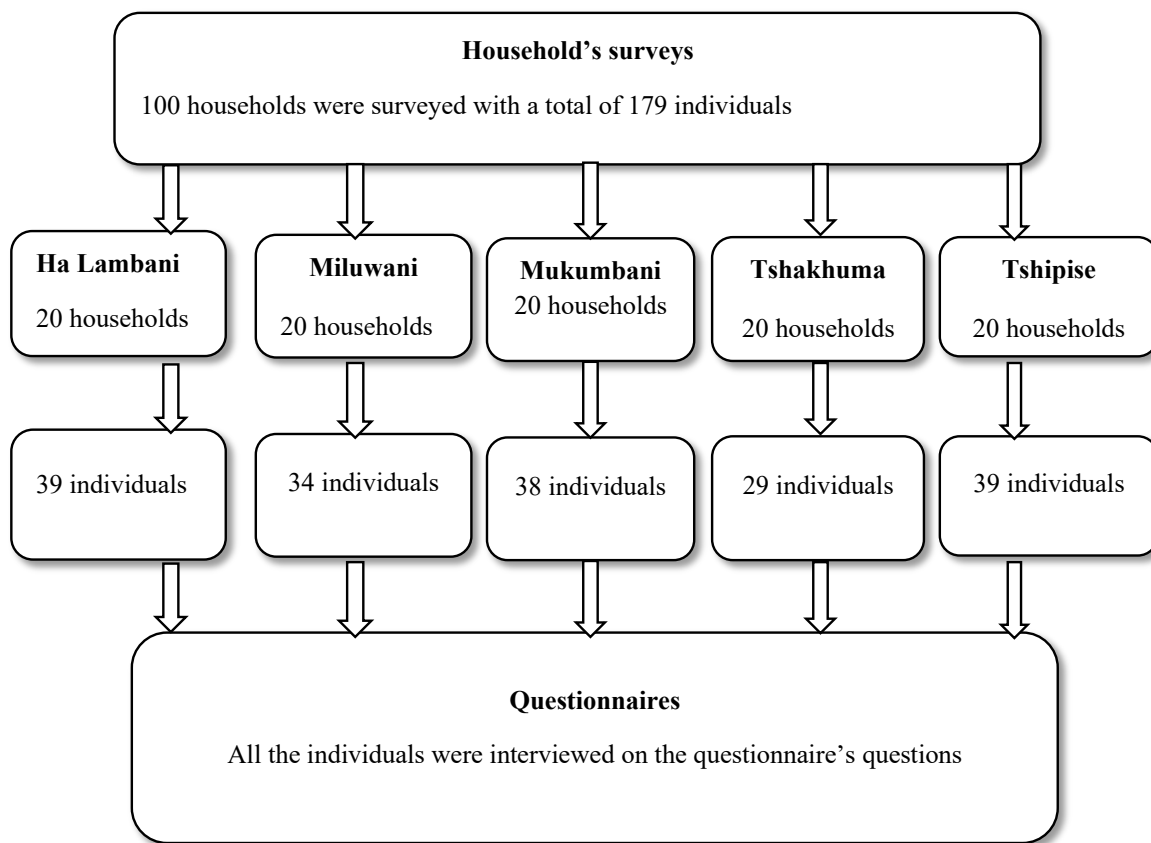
Household's surveys

100 households were surveyed with a total of 179 individuals

Ha Lambani
20 households

Miluwani
20 households

Mukumbani
20 households

Tshakhuma
20 households

Tshipise
20 households

39 individuals

34 individuals

38 individuals

29 individuals

39 individuals

Questionnaires

All the individuals were interviewed on the questionnaire's questions